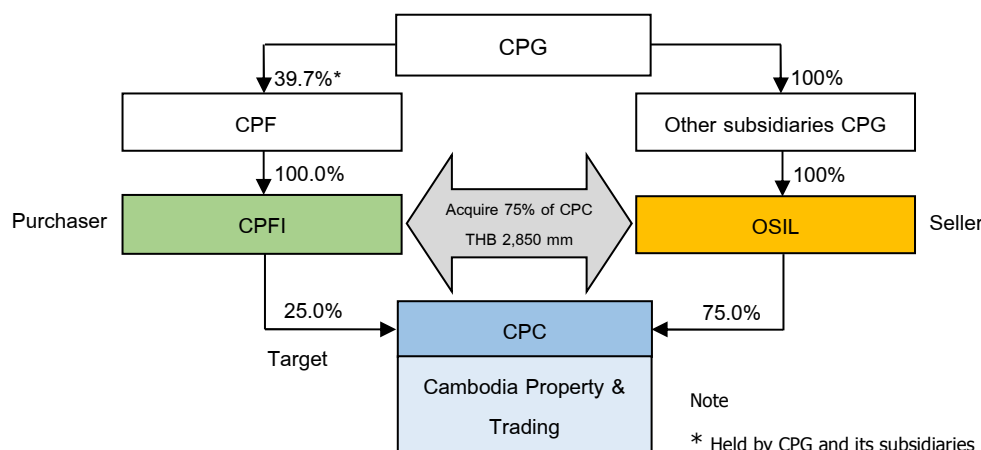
CPG

39.7%*

100%

CPF

Other subsidiaries CPG

100.0%

100%

Purchaser

CPFI

Acquire 75% of CPC
THB 2,850 mm

OSIL

Seller

25.0%

75.0%

CPC

Target

Cambodia Property & Trading

Note

* Held by CPG and its subsidiaries